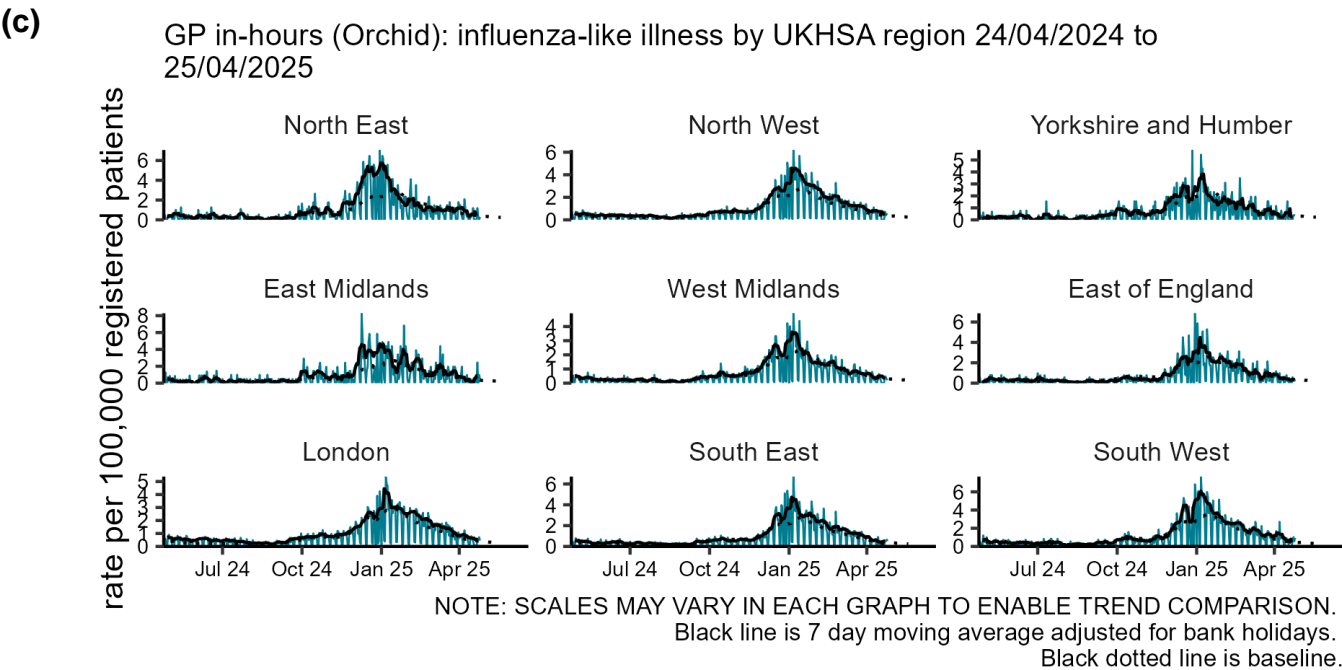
(c)

GP in-hours (Orchid): influenza-like illness by UKHSA region 24/04/2024 to 25/04/2025

rate per 100,000 registered patients

North East
6
4
2
0

North West
6
4
2
0

Yorkshire and Humber
5
4
3
2
1
0

East Midlands
8
6
4
2
0

West Midlands
4
3
2
1
0

East of England
6
4
2
0

London
5
4
3
2
1
0
Jul 24 Oct 24 Jan 25 Apr 25

South East
6
4
2
0
Jul 24 Oct 24 Jan 25 Apr 25

South West
6
4
2
0
Jul 24 Oct 24 Jan 25 Apr 25

NOTE: SCALES MAY VARY IN EACH GRAPH TO ENABLE TREND COMPARISON.
Black line is 7 day moving average adjusted for bank holidays.
Black dotted line is baseline.